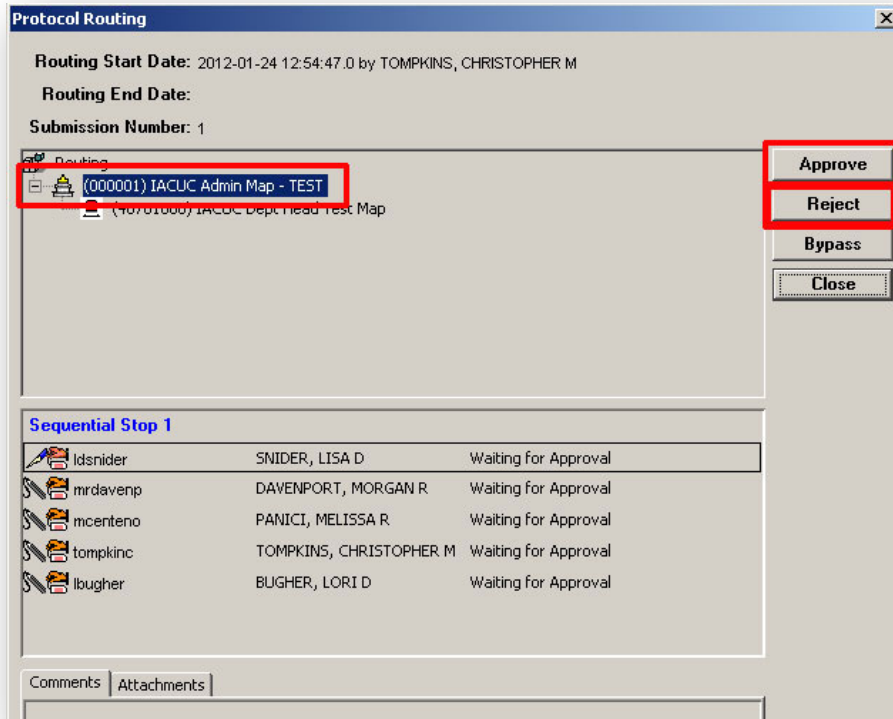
Protocol Routing

Routing Start Date: 2012-01-24 12:54:47.0 by TOMPKINS, CHRISTOPHER M

Routing End Date:

Submission Number: 1

Routing

(000001) IACUC Admin Map - TEST

([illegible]) IACUC Dept Head Test Map

Approve

Reject

Bypass

Close

Sequential Stop 1

| | | |
|---|---|---|
| ldsnider | SNIDER, LISA D | Waiting for Approval |
| mrdavenp | DAVENPORT, MORGAN R | Waiting for Approval |
| mcenteno | PANICI, MELISSA R | Waiting for Approval |
| tompkinc | TOMPKINS, CHRISTOPHER M | Waiting for Approval |
| lbugher | BUGHER, LORI D | Waiting for Approval |

Comments

Attachments